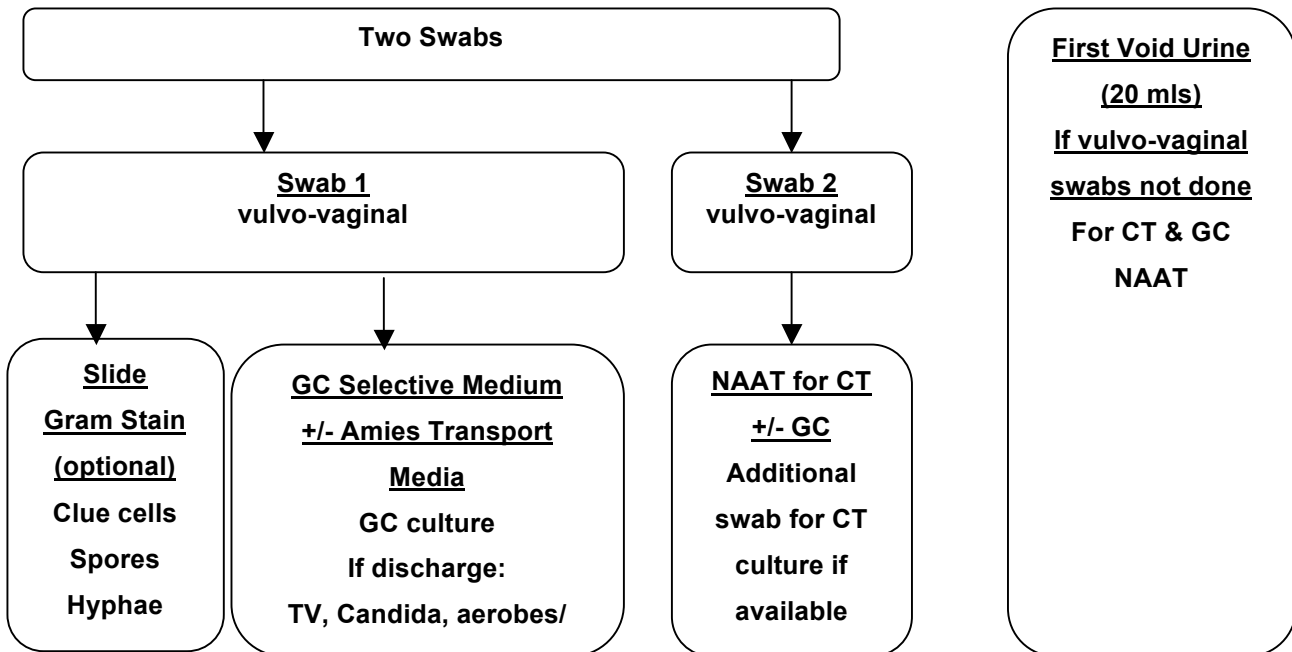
Two Swabs

Swab 1
vulvo-vaginal

Swab 2
vulvo-vaginal

First Void Urine
(20 mls)
If vulvo-vaginal swabs not done
For CT & GC NAAT

Slide
Gram Stain
(optional)
Clue cells
Spores
Hyphae

GC Selective Medium
+/- Amies Transport Media
GC culture
If discharge:
TV, Candida, aerobes/

NAAT for CT
+/- GC
Additional swab for CT culture if available